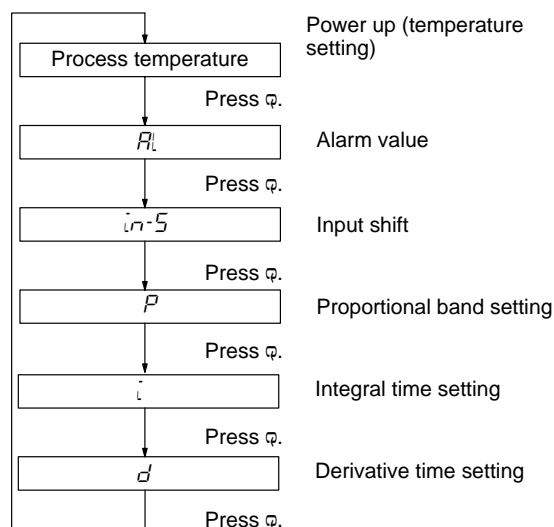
Power up (temperature setting)

Process temperature

Press ⍴.

AL

Alarm value

Press ⍴.

in-S

Input shift

Press ⍴.

P

Proportional band setting

Press ⍴.

i

Integral time setting

Press ⍴.

d

Derivative time setting

Press ⍴.